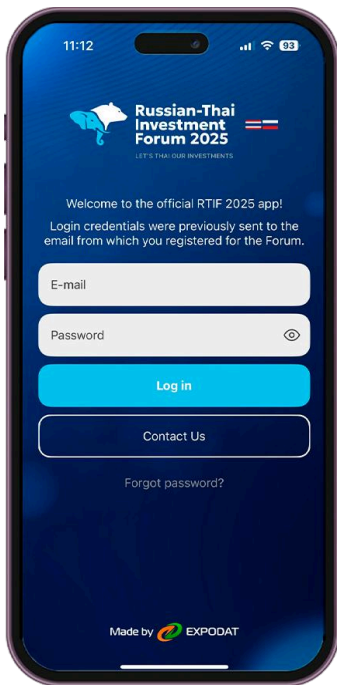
11:12

93

Russian-Thai Investment Forum 2025

LET'S THAI OUR INVESTMENTS

Welcome to the official RTIF 2025 app!

Login credentials were previously sent to the email from which you registered for the Forum.

E-mail

Password

Log in

Contact Us

Forgot password?

Made by EXPODAT